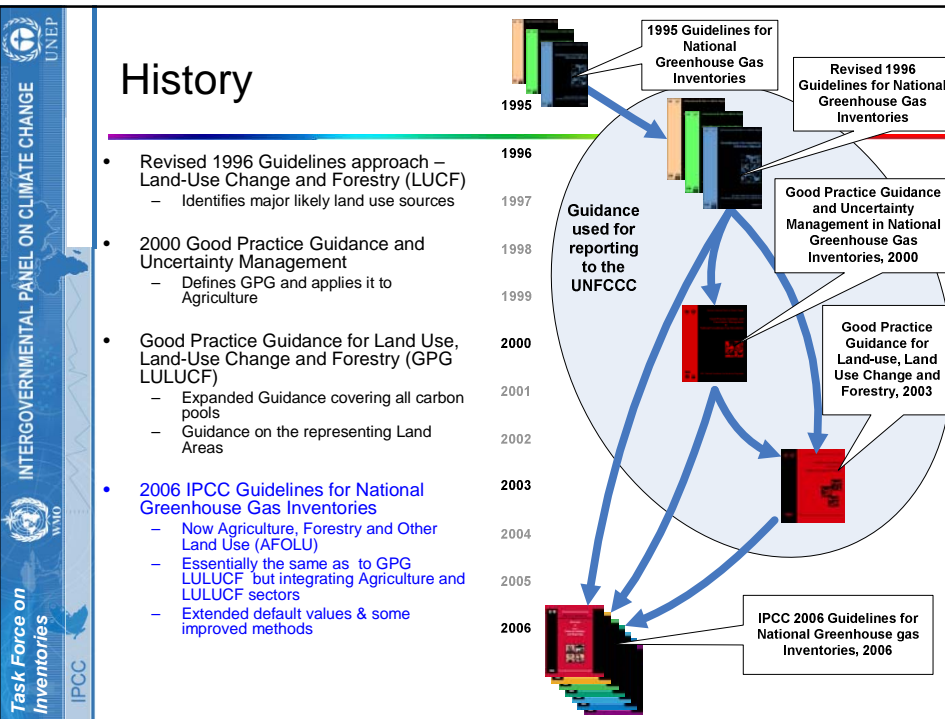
UNEP

INTERGOVERNMENTAL PANEL ON CLIMATE CHANGE

WMO

Task Force on Inventories

IPCC

History

- Revised 1996 Guidelines approach – Land-Use Change and Forestry (LUCF)
  – Identifies major likely land use sources
- 2000 Good Practice Guidance and Uncertainty Management
  – Defines GPG and applies it to Agriculture
- Good Practice Guidance for Land Use, Land-Use Change and Forestry (GPG LULUCF)
  – Expanded Guidance covering all carbon pools
  – Guidance on the representing Land Areas
- 2006 IPCC Guidelines for National Greenhouse Gas Inventories
  – Now Agriculture, Forestry and Other Land Use (AFOLU)
  – Essentially the same as to GPG LULUCF but integrating Agriculture and LULUCF sectors
  – Extended default values & some improved methods

1995
1996
1997
1998
1999
2000
2001
2002
2003
2004
2005
2006

1995 Guidelines for National Greenhouse Gas Inventories

Revised 1996 Guidelines for National Greenhouse Gas Inventories

Guidance used for reporting to the UNFCCC

Good Practice Guidance and Uncertainty Management in National Greenhouse Gas Inventories, 2000

Good Practice Guidance for Land-use, Land Use Change and Forestry, 2003

IPCC 2006 Guidelines for National Greenhouse gas Inventories, 2006